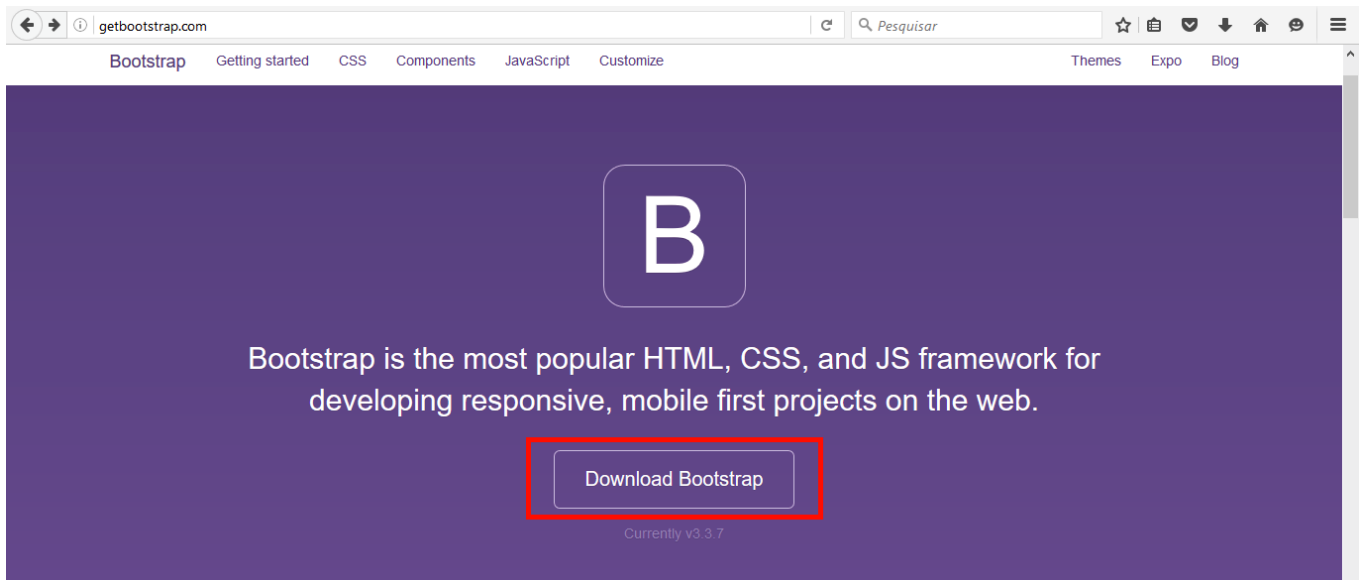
getbootstrap.com

Pesquisar

Bootstrap Getting started CSS Components JavaScript Customize

Themes Expo Blog

B

Bootstrap is the most popular HTML, CSS, and JS framework for developing responsive, mobile first projects on the web.

Download Bootstrap

Currently v3.3.7